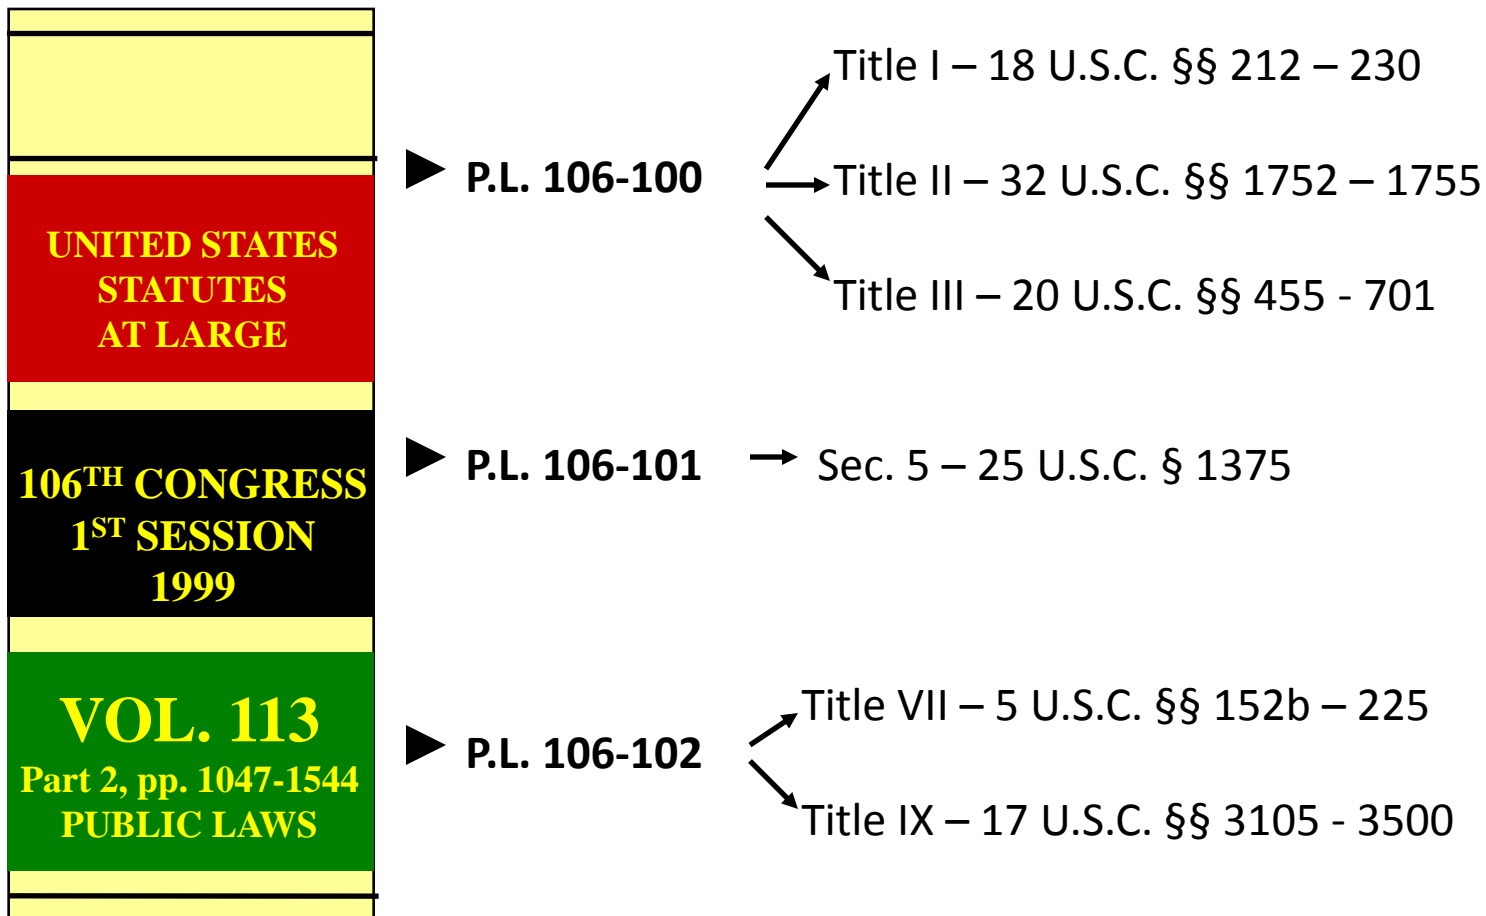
UNITED STATES STATUTES AT LARGE

$106^{TH}$ CONGRESS
$1^{ST}$ SESSION
1999

VOL. 113
Part 2, pp. 1047-1544
PUBLIC LAWS

P.L. 106-100

Title I – 18 U.S.C. §§ 212 – 230

Title II – 32 U.S.C. §§ 1752 – 1755

Title III – 20 U.S.C. §§ 455 - 701

P.L. 106-101

Sec. 5 – 25 U.S.C. § 1375

P.L. 106-102

Title VII – 5 U.S.C. §§ 152b – 225

Title IX – 17 U.S.C. §§ 3105 - 3500